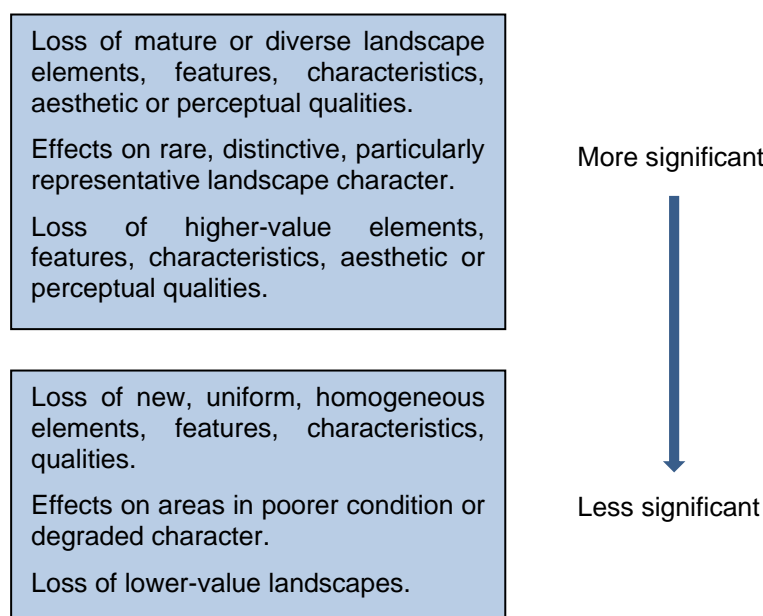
Loss of mature or diverse landscape elements, features, characteristics, aesthetic or perceptual qualities.

Effects on rare, distinctive, particularly representative landscape character.

Loss of higher-value elements, features, characteristics, aesthetic or perceptual qualities.

More significant

Less significant

Loss of new, uniform, homogeneous elements, features, characteristics, qualities.

Effects on areas in poorer condition or degraded character.

Loss of lower-value landscapes.